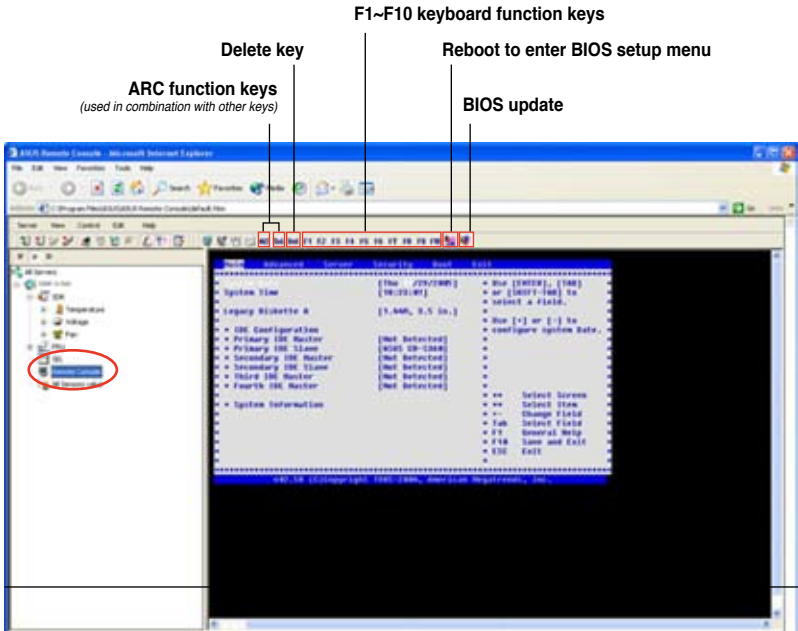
F1~F10 keyboard function keys

Delete key

Reboot to enter BIOS setup menu

ARC function keys
(used in combination with other keys)

BIOS update

ASUS Remote Console - Microsoft Internet Explorer

File Edit View Favorites Tools Help

Server View Control Edit Help

F1 F2 F3 F4 F5 F6 F7 F8 F9 F10

All Servers

Temperature

Voltage

Fan

SEL

Remote Console

Main Advanced Server Security Boot Exit

System Time [Thu 2/29/2000]
[10:23:01]

Legacy Diskette A [1.44M, 3.5 in.]

IDE Configuration
Primary IDE Master [Not Detected]
Primary IDE Slave [ASUS CD-S360]
Secondary IDE Master [Not Detected]
Secondary IDE Slave [Not Detected]
Third IDE Master [Not Detected]
Fourth IDE Master [Not Detected]

System Information

Use [ENTER], [TAB] or [SHIFT-TAB] to select a field.

Use [+] or [-] to configure system Date.

Select Screen
Select Item
Change Field
Tab Select Field
F1 General Help
F10 Save and Exit
ESC Exit

v02.58 (C)Copyright 1985-2004, American Megatrends, Inc.